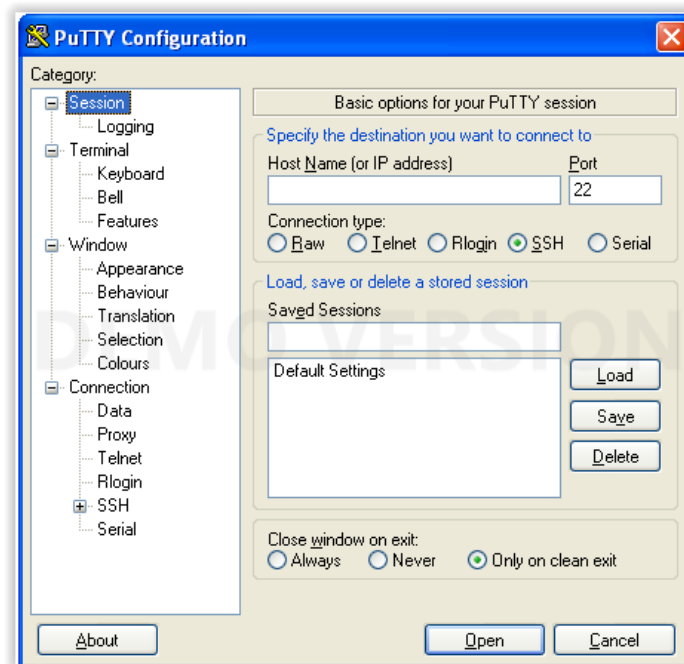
PuTTY Configuration

Category:

Session
Logging
Terminal
Keyboard
Bell
Features
Window
Appearance
Behaviour
Translation
Selection
Colours
Connection
Data
Proxy
Telnet
Rlogin
SSH
Serial

Basic options for your PuTTY session

Specify the destination you want to connect to

Host Name (or IP address)

Port

22

Connection type:

Raw Telnet Rlogin SSH Serial

Load, save or delete a stored session

Saved Sessions

Default Settings

Load

Save

Delete

Close window on exit:

Always Never Only on clean exit

DEMO VERSION

About

Open

Cancel